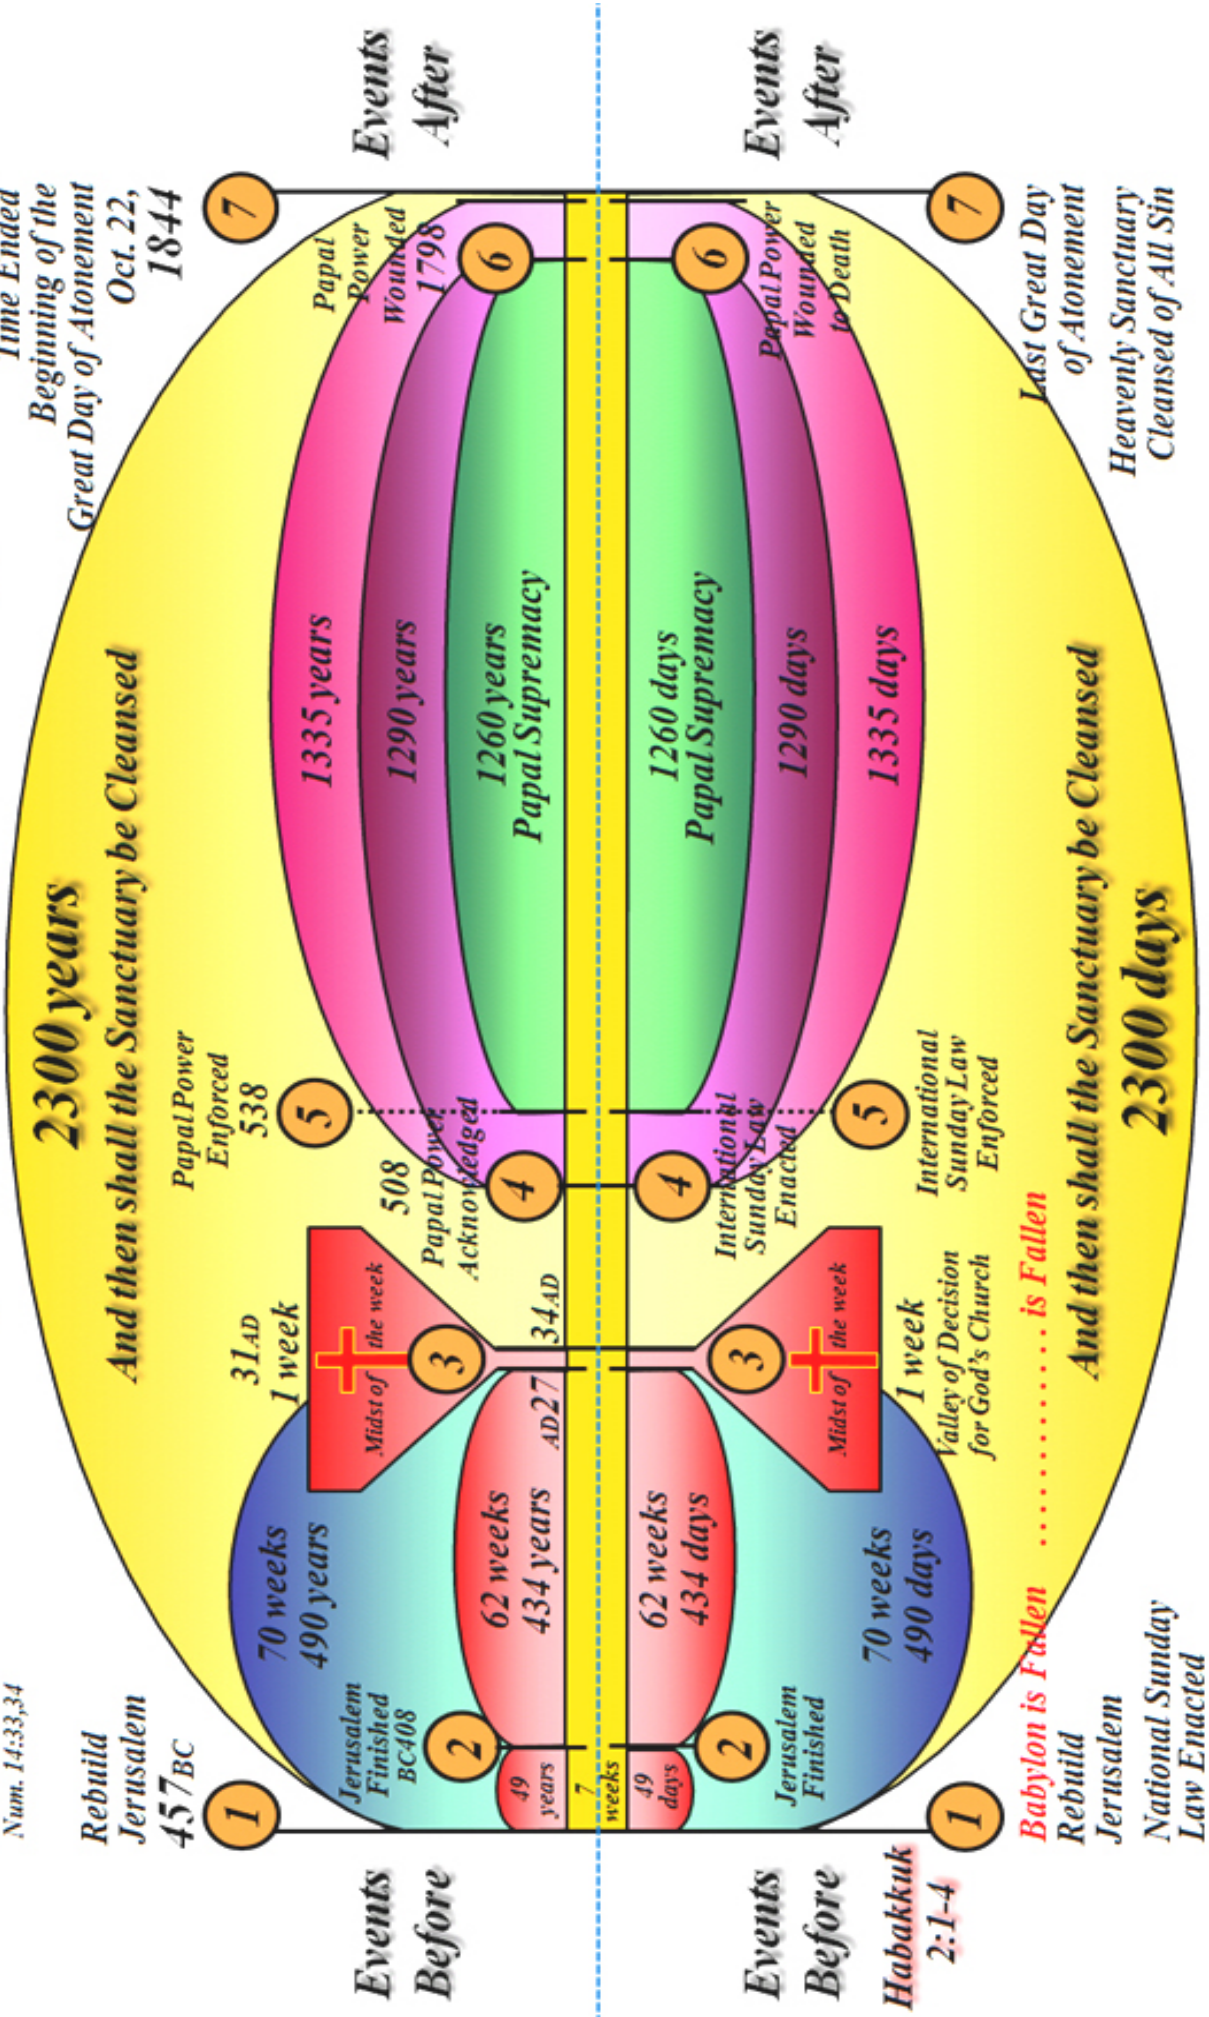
Num. 14:33,34

2300 years
And then shall the Sanctuary be Cleansed

Events Before

1
Rebuild Jerusalem 457BC

2
Jerusalem Finished BC408

49 years

7 weeks

70 weeks 490 years

62 weeks 434 years

AD27

3
31AD 1 week
Midst of the week

34AD

508 Papal Power Acknowledged

4

5
Papal Power Enforced 538

1335 years

1290 years

1260 years Papal Supremacy

6
Papal Power Wounded 1798

7
Time Ended Beginning of the Great Day of Atonement Oct. 22, 1844

Events After

Events Before

Habakkuk 2:1-4

1
Babylon is Fallen
Rebuild Jerusalem
National Sunday Law Enacted

49 days

2
Jerusalem Finished

62 weeks 434 days

70 weeks 490 days

3
Midst of the week
1 week Valley of Decision for God's Church

.......... is Fallen

4
International Sunday Law Enacted

5
International Sunday Law Enforced

1260 days Papal Supremacy

1290 days

1335 days

6
Papal Power Wounded to Death

7
Last Great Day of Atonement
Heavenly Sanctuary Cleansed of All Sin

Events After

And then shall the Sanctuary be Cleansed
2300 days